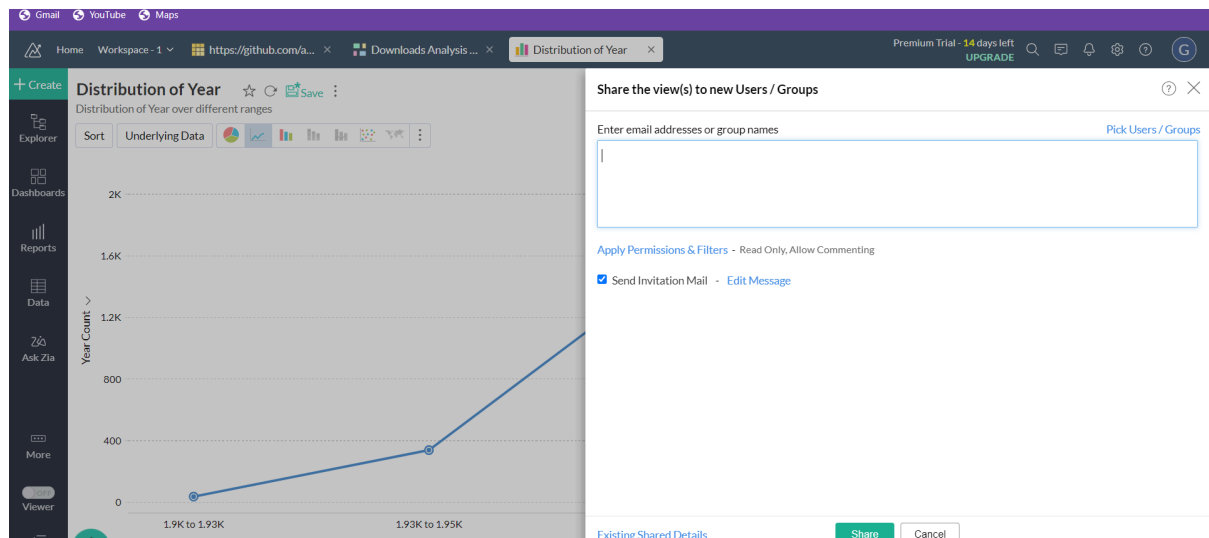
Gmail YouTube Maps

Home Workspace - 1 https://github.com/a... × Downloads Analysis ... × Distribution of Year ×

Premium Trial - 14 days left UPGRADE

G

+ Create

Explorer

Dashboards

Reports

Data

Ask Zia

More

OFF

Viewer

Distribution of Year

Save

Distribution of Year over different ranges

Sort Underlying Data

2K

1.6K

1.2K

800

400

0

Year Count

1.9K to 1.93K

1.93K to 1.95K

Share the view(s) to new Users / Groups

Enter email addresses or group names

Pick Users / Groups

Apply Permissions & Filters - Read Only, Allow Commenting

Send Invitation Mail - Edit Message

Existing Shared Details

Share

Cancel